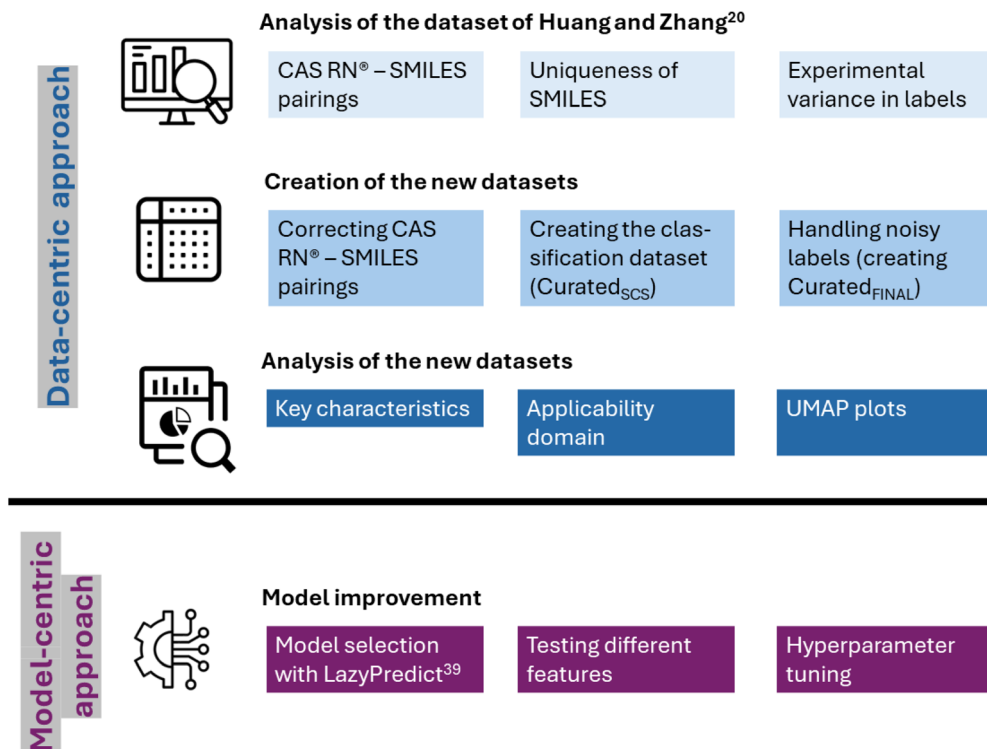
Data-centric approach

Analysis of the dataset of Huang and Zhang$^{20}$

CAS RN® – SMILES pairings

Uniqueness of SMILES

Experimental variance in labels

Creation of the new datasets

Correcting CAS RN® – SMILES pairings

Creating the classification dataset (Curated$_{SCS}$)

Handling noisy labels (creating Curated$_{FINAL}$)

Analysis of the new datasets

Key characteristics

Applicability domain

UMAP plots

Model-centric approach

Model improvement

Model selection with LazyPredict$^{39}$

Testing different features

Hyperparameter tuning